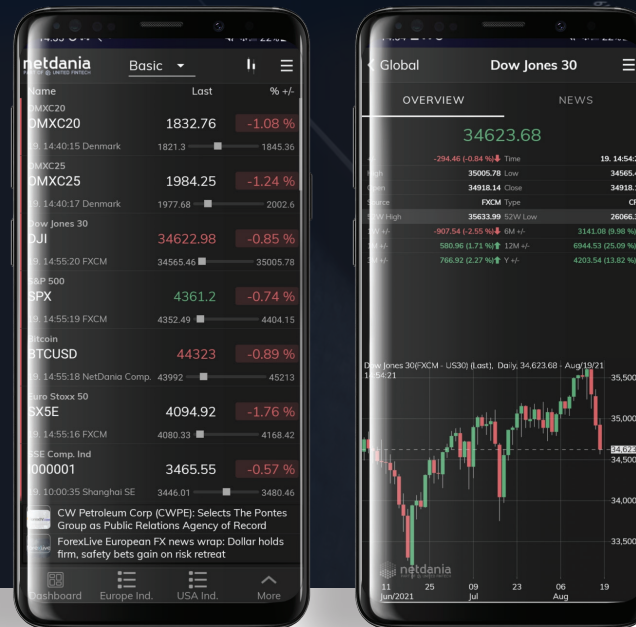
netdania
PART OF UNITED FINTECH
Basic
Name
Last
% +/-
OMXC20
OMXC20
1832.76
-1.08 %
19. 14:40:15 Denmark
1821.3
1845.36
OMXC25
OMXC25
1984.25
-1.24 %
19. 14:40:17 Denmark
1977.68
2002.6
Dow Jones 30
DJI
34622.98
-0.85 %
19. 14:55:20 FXCM
34565.46
35005.78
S&P 500
SPX
4361.2
-0.74 %
19. 14:55:19 FXCM
4352.49
4404.15
Bitcoin
BTCUSD
44323
-0.89 %
19. 14:55:18 NetDania Comp.
43992
45213
Euro Stoxx 50
SX5E
4094.92
-1.76 %
19. 14:55:16 FXCM
4080.33
4168.42
SSE Comp. Ind
000001
3465.55
-0.57 %
19. 10:00:35 Shanghai SE
3446.01
3480.46
CW Petroleum Corp (CWPE): Selects The Pontes Group as Public Relations Agency of Record
ForexLive European FX news wrap: Dollar holds firm, safety bets gain on risk retreat
Dashboard
Europe Ind.
USA Ind.
More

Global
Dow Jones 30
OVERVIEW
NEWS
34623.68
-294.46 (-0.84 %)
Time
19. 14:54:2
High
35005.78
Low
34565.4
Open
34918.14
Close
34918.1
Source
FXCM
Type
CF
52W High
35633.99
52W Low
26066.3
3M +/-
-907.54 (-2.55 %)
6M +/-
3141.08 (9.98 %)
1M +/-
580.96 (1.71 %)
12M +/-
6944.53 (25.09 %)
3M +/-
766.92 (2.27 %)
Y +/-
4203.54 (13.82 %)
Dow Jones 30(FXCM - US30) (Last), Daily, 34,623.68 - Aug/19/21 14:54:21
35,500
35,000
34,623
34,500
34,000
33,500
netdania
11 Jun/2021
25
09 Jul
23
06 Aug
19